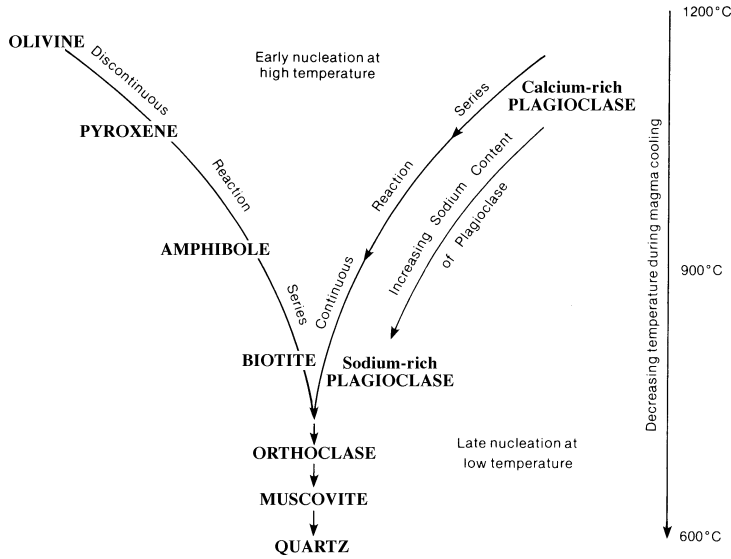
1200°C

OLIVINE

Discontinuous

Early nucleation at high temperature

Series

Calcium-rich PLAGIOCLASE

PYROXENE

Reaction

Reaction

Increasing Sodium Content of Plagioclase

AMPHIBOLE

900°C

Series

Continuous

Decreasing temperature during magma cooling

BIOTITE

Sodium-rich PLAGIOCLASE

ORTHOCLASE

Late nucleation at low temperature

MUSCOVITE

QUARTZ

600°C